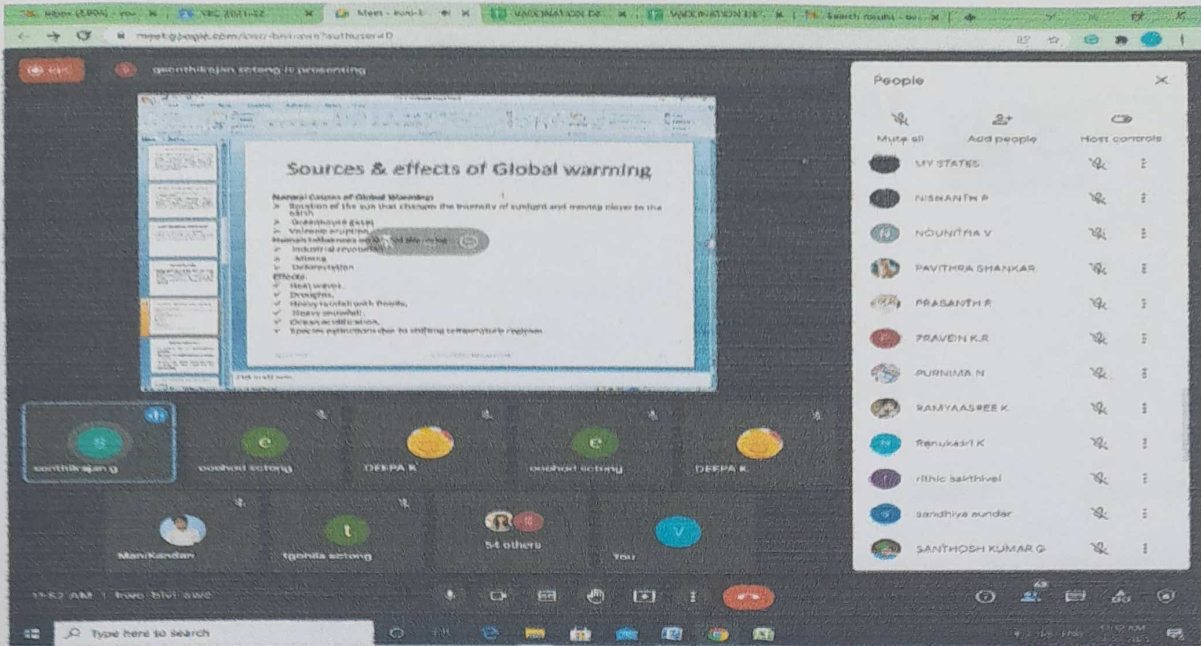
Inbox (1,994) · YRC 2021-22 · Meet - kwo-b · VACCINATION DR · VACCINATION DR · Search results

meet.google.com/kwo-bivi-awe?authuser=0

geenthikrajan sctong is presenting

Sources & effects of Global warming

Natural Causes of Global Warming:
➢ Rotation of the sun that changes the intensity of sunlight and moving closer to the earth
➢ Greenhouse gases
➢ Volcanic eruption
Human Influences on Global Warming:
➢ Industrial revolution
➢ Mining
➢ Deforestation
Effects:
✓ Heat waves,
✓ Droughts,
✓ Heavy rainfall with floods,
✓ Heavy snowfall,
✓ Ocean acidification,
✓ Species extinctions due to shifting temperature regimes

People

Mute all
Add people
Host controls

MY STATES
NISHANTH P
NOUNITHA V
PAVITHRA SHANKAR
PRASANTH R
PRAVEEN K.R
PURNIMA N
RAMYAASREE K
Renukasri K
rithic sakthivel
sandhiya sundar
SANTHOSH KUMAR G

geenthikrajan g
ooohod sctong
DEEPA K
ooohod sctong
DEEPA K
ManiKandan
tgohila sctong
54 others
You

11:52 AM | kwo-bivi-awe

Type here to search